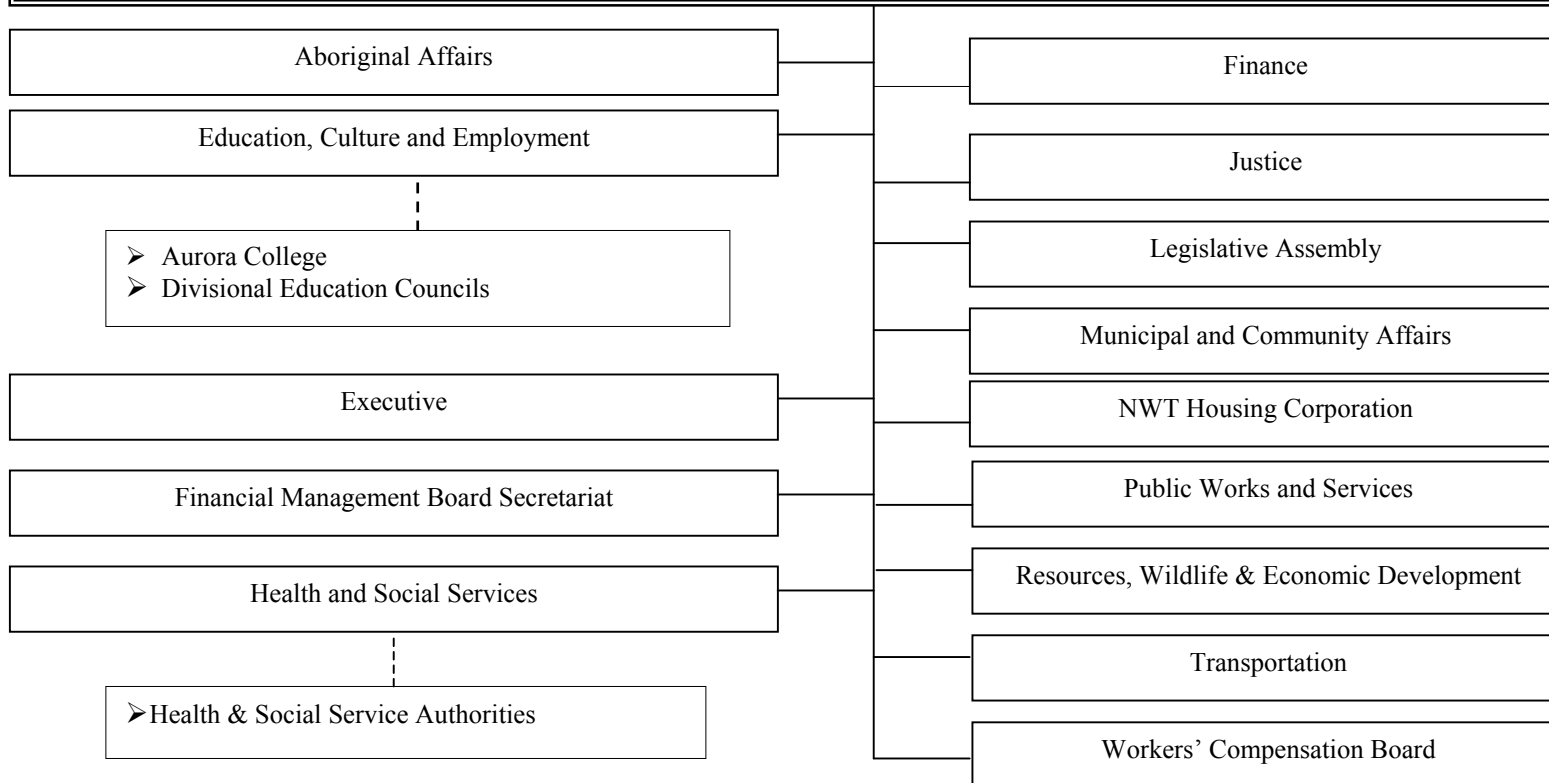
Aboriginal Affairs

Education, Culture and Employment

➢ Aurora College
➢ Divisional Education Councils

Executive

Financial Management Board Secretariat

Health and Social Services

➢Health & Social Service Authorities

Finance

Justice

Legislative Assembly

Municipal and Community Affairs

NWT Housing Corporation

Public Works and Services

Resources, Wildlife & Economic Development

Transportation

Workers' Compensation Board